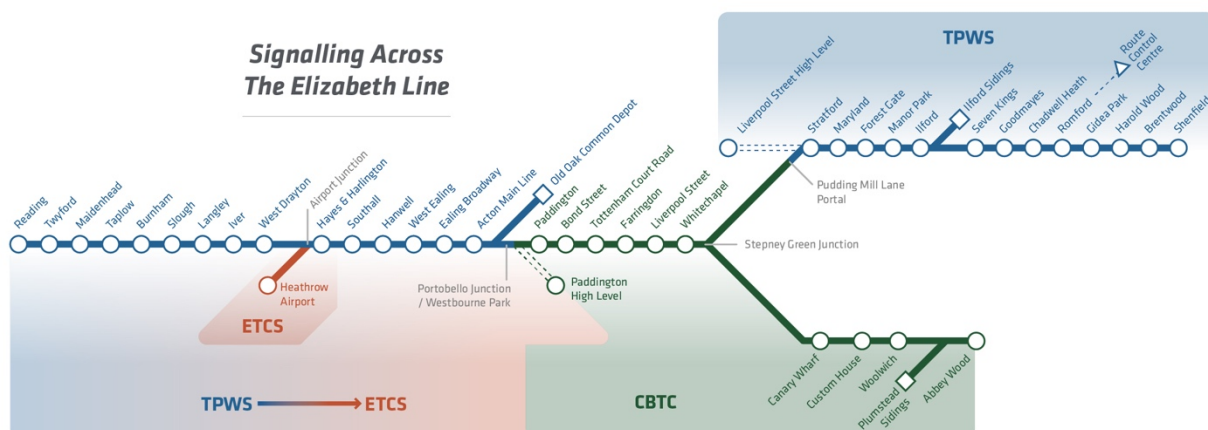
Signalling Across
The Elizabeth Line

TPWS

Liverpool Street High Level
Stratford
Maryland
Forest Gate
Manor Park
Ilford
Ilford Sidings
Seven Kings
Goodmayes
Chadwell Heath
Romford
Gidea Park
Harold Wood
Brentwood
Shenfield
Route Control Centre

Pudding Mill Lane Portal

Reading
Twyford
Maidenhead
Taplow
Burnham
Slough
Langley
Iver
West Drayton
Airport Junction
Hayes & Harlington
Southall
Hanwell
West Ealing
Ealing Broadway
Acton Main Line
Old Oak Common Depot
Paddington
Bond Street
Tottenham Court Road
Farringdon
Liverpool Street
Whitechapel

Stepney Green Junction

Heathrow Airport

ETCS

Portobello Junction / Westbourne Park

Paddington High Level

Canary Wharf
Custom House
Woolwich
Plumstead Sidings
Abbey Wood

TPWS → ETCS

CBTC